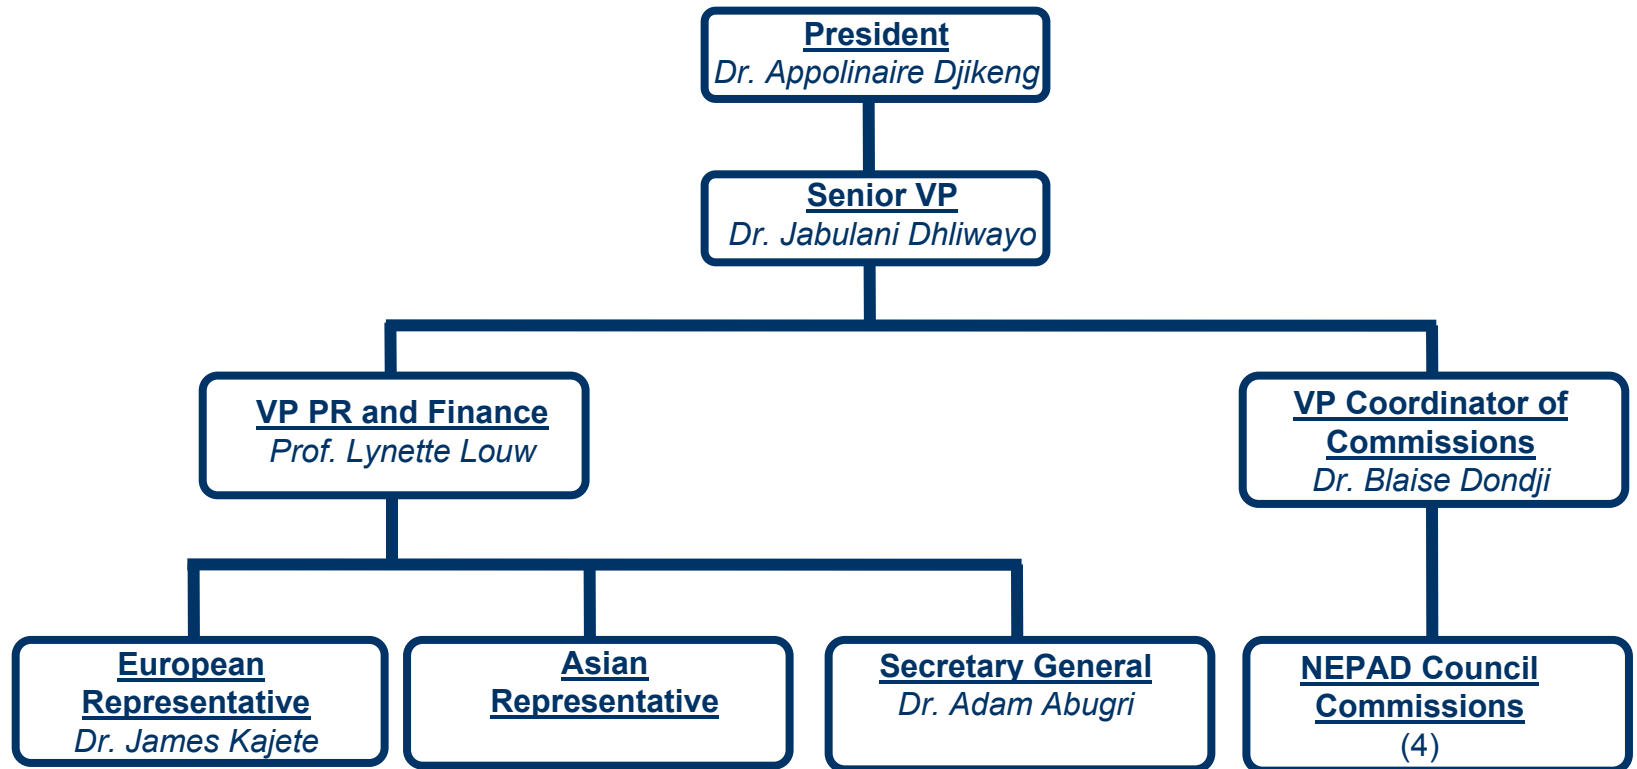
President
Dr. Appolinaire Djikeng

Senior VP
Dr. Jabulani Dhliwayo

VP PR and Finance
Prof. Lynette Louw

VP Coordinator of Commissions
Dr. Blaise Dondji

European Representative
Dr. James Kajete

Asian Representative

Secretary General
Dr. Adam Abugri

NEPAD Council Commissions
(4)